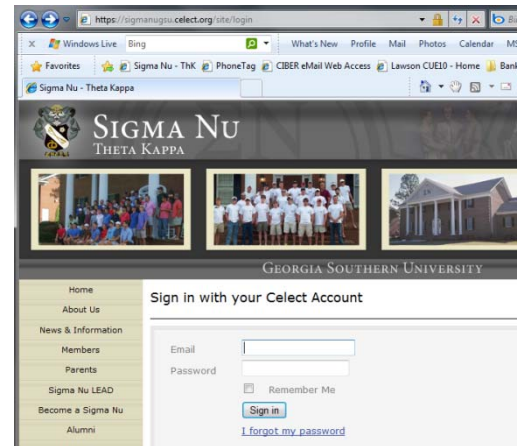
https://sigmanugsu.celect.org/site/login

Windows Live Bing What's New Profile Mail Photos Calendar MS

Favorites Sigma Nu - ThK PhoneTag CIBER eMail Web Access Lawson CUE10 - Home Bank

Sigma Nu - Theta Kappa

SIGMA NU
THETA KAPPA

GEORGIA SOUTHERN UNIVERSITY

Home
About Us
News & Information
Members
Parents
Sigma Nu LEAD
Become a Sigma Nu
Alumni

Sign in with your Celect Account

Email
Password
Remember Me
Sign in
I forgot my password